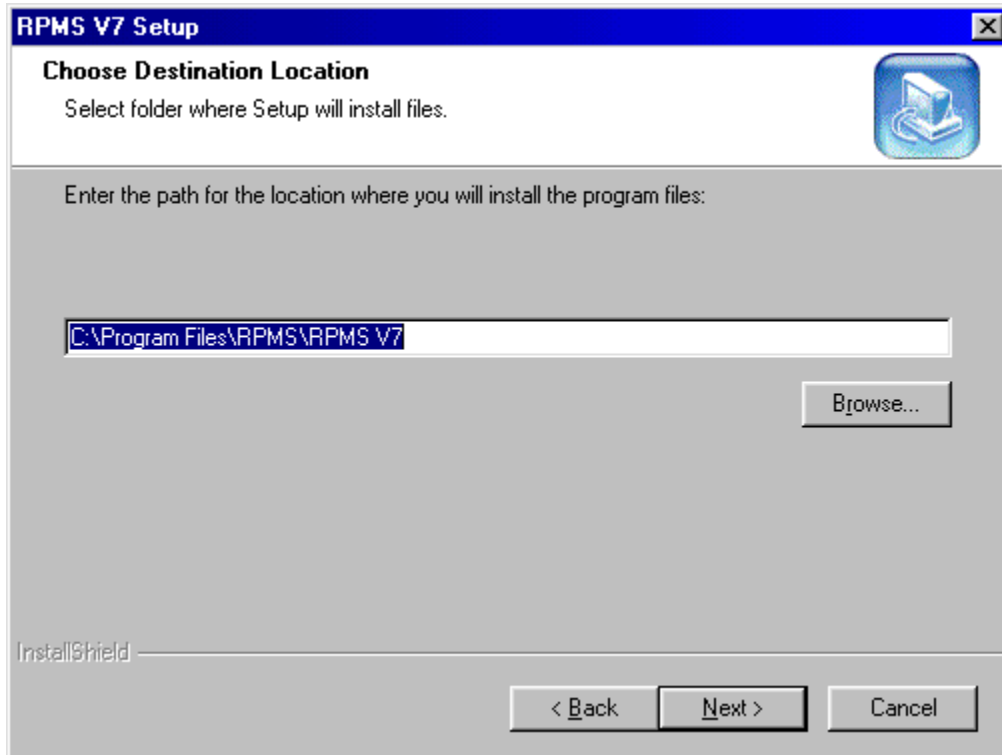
RPMS V7 Setup

Choose Destination Location

Select folder where Setup will install files.

Enter the path for the location where you will install the program files:

C:\Program Files\RPMS\RPMS V7

Browse...

InstallShield

< Back

Next >

Cancel